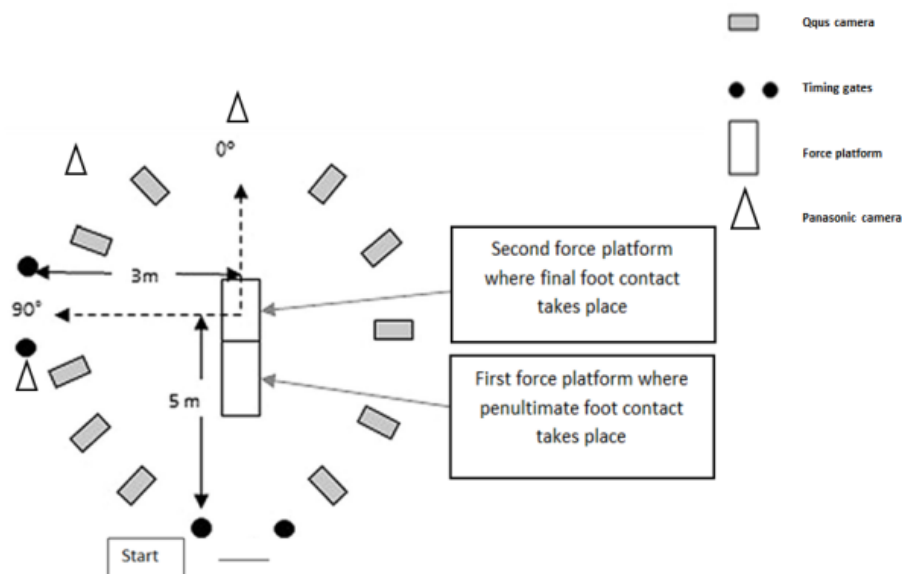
Qqus camera

Timing gates

Force platform

Panasonic camera

0°

3m

90°

5 m

Second force platform where final foot contact takes place

First force platform where penultimate foot contact takes place

Start